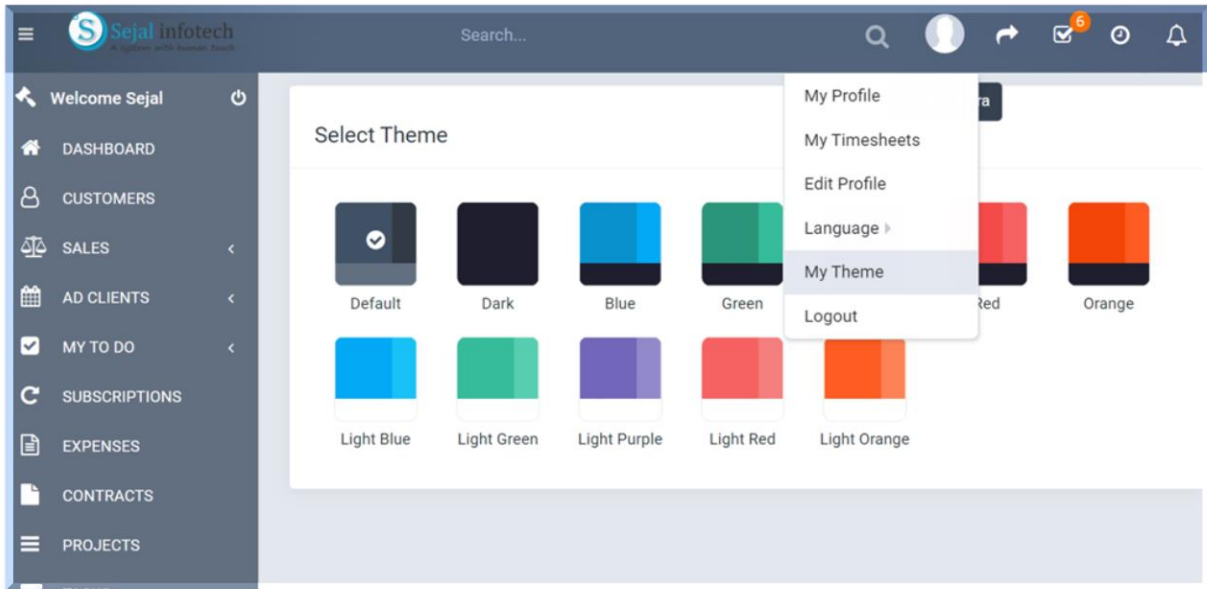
Sejal infotech
A System with human touch

Search...

6

Welcome Sejal

DASHBOARD

CUSTOMERS

SALES

AD CLIENTS

MY TO DO

SUBSCRIPTIONS

EXPENSES

CONTRACTS

PROJECTS

Select Theme

ra

My Profile

My Timesheets

Edit Profile

Language

My Theme

Logout

Default

Dark

Blue

Green

Red

Orange

Light Blue

Light Green

Light Purple

Light Red

Light Orange